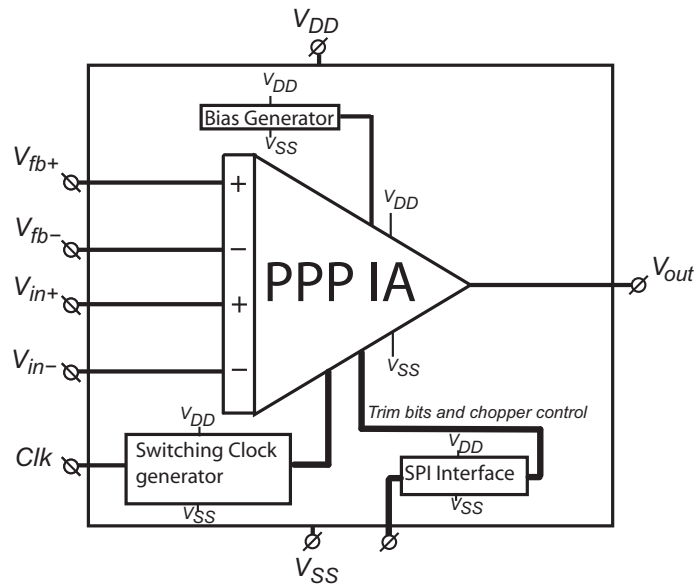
$V_{DD}$

$V_{DD}$
Bias Generator
$V_{SS}$

$V_{fb+}$
$V_{fb-}$
$V_{in+}$
$V_{in-}$

+
−
+
−

$V_{DD}$
PPP IA
$V_{SS}$

$V_{out}$

Trim bits and chopper control

$V_{DD}$
Clk
Switching Clock generator
$V_{SS}$

$V_{DD}$
SPI Interface
$V_{SS}$

$V_{SS}$